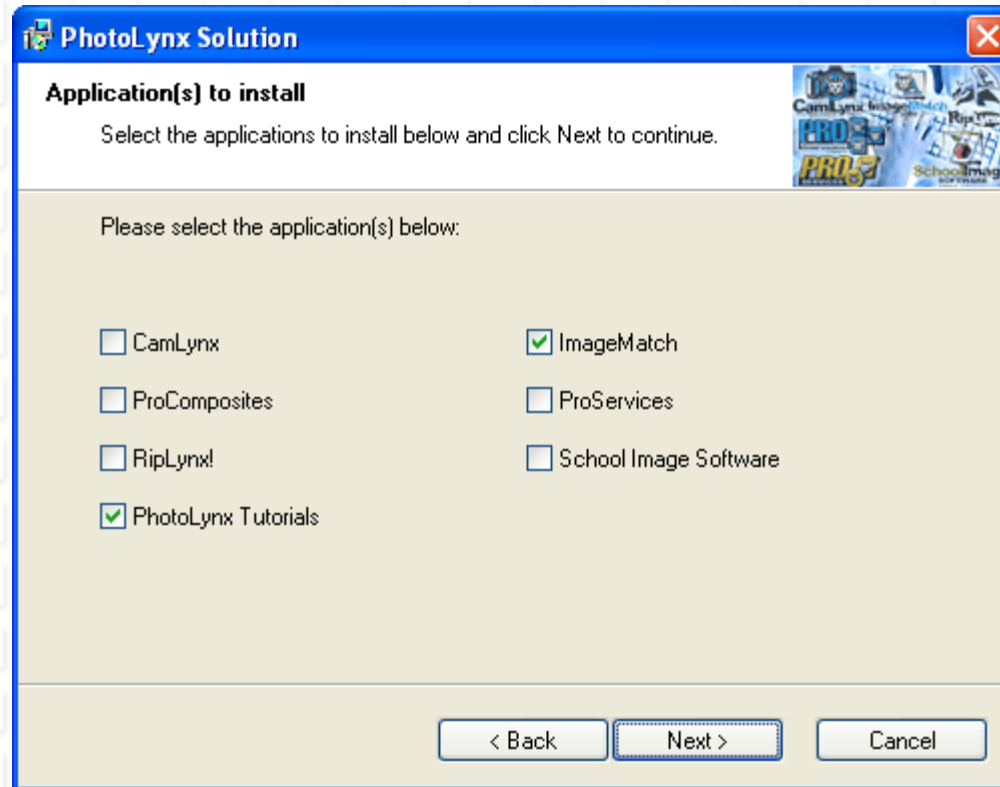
PhotoLynx Solution

Application(s) to install

Select the applications to install below and click Next to continue.

CamLynx ImageMatch PRO RipLynx PRO School Imag

Please select the application(s) below:

CamLynx
ImageMatch
ProComposites
ProServices
RipLynx!
School Image Software
PhotoLynx Tutorials

< Back
Next >
Cancel